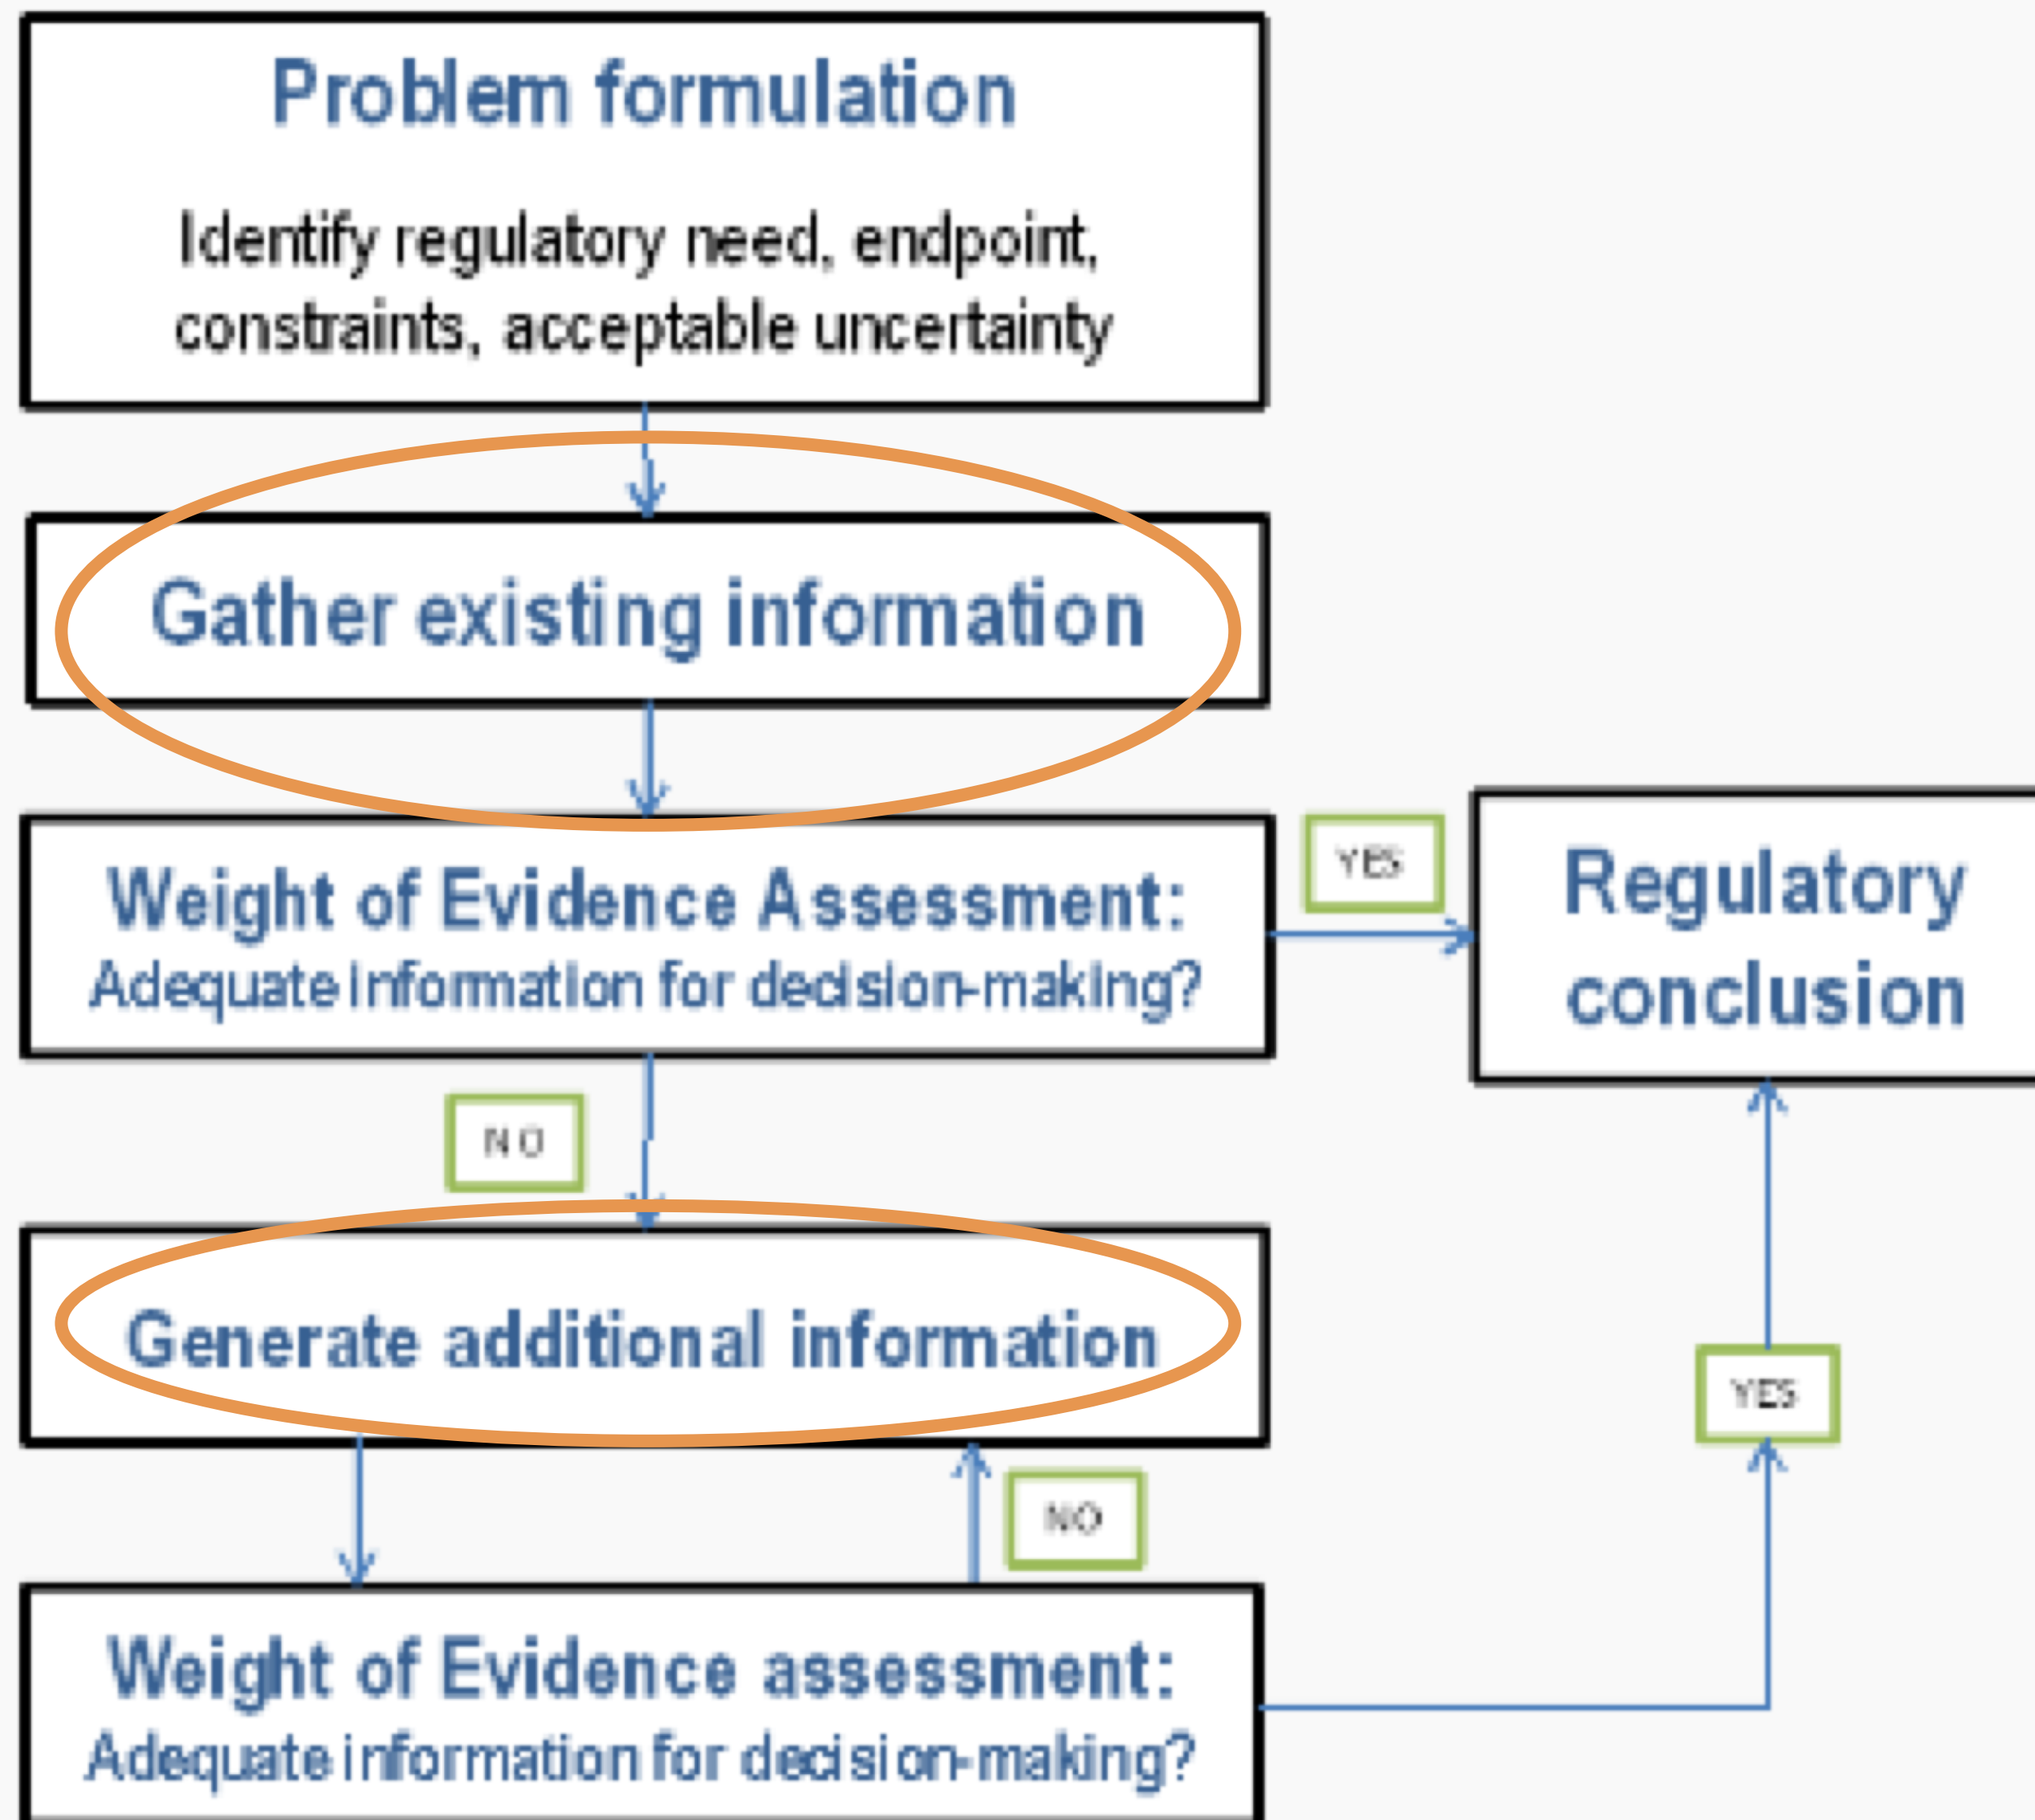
Problem formulation

Identify regulatory need, endpoint, constraints, acceptable uncertainty

Gather existing information

Weight of Evidence Assessment:
Adequate information for decision-making?

YES

Regulatory conclusion

NO

Generate additional information

YES

NO

Weight of Evidence assessment:
Adequate information for decision-making?